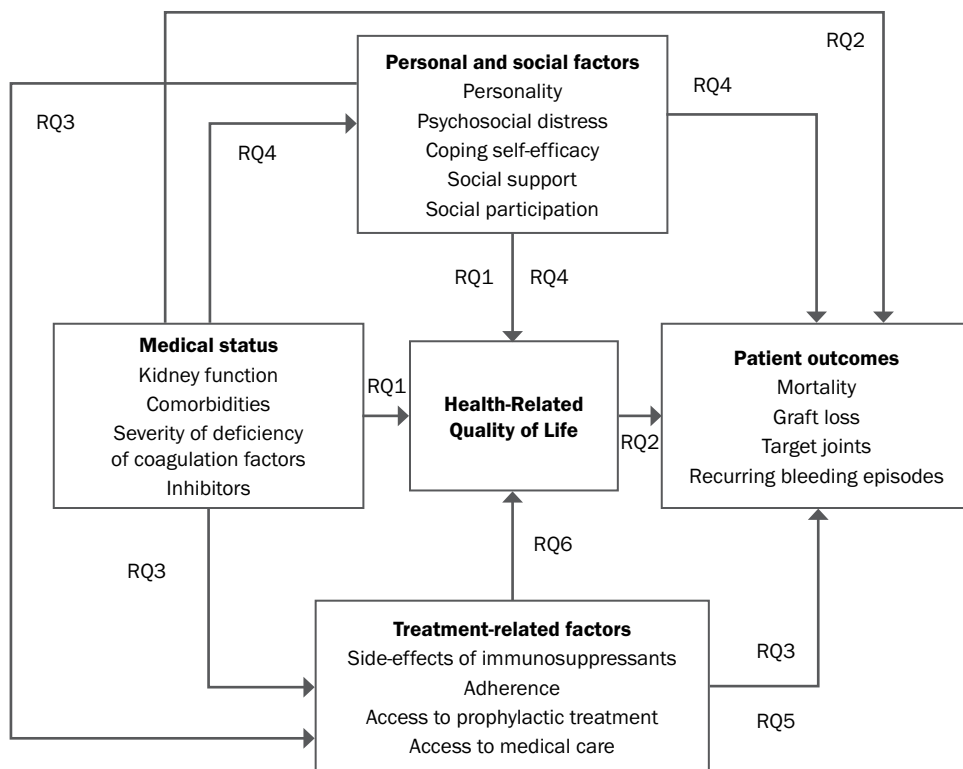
RQ2

Personal and social factors
Personality
Psychosocial distress
Coping self-efficacy
Social support
Social participation

RQ3

RQ4

RQ4

RQ1 RQ4

Medical status
Kidney function
Comorbidities
Severity of deficiency of coagulation factors
Inhibitors

RQ1

Health-Related Quality of Life

RQ2

Patient outcomes
Mortality
Graft loss
Target joints
Recurring bleeding episodes

RQ6

RQ3

Treatment-related factors
Side-effects of immunosuppressants
Adherence
Access to prophylactic treatment
Access to medical care

RQ3

RQ5